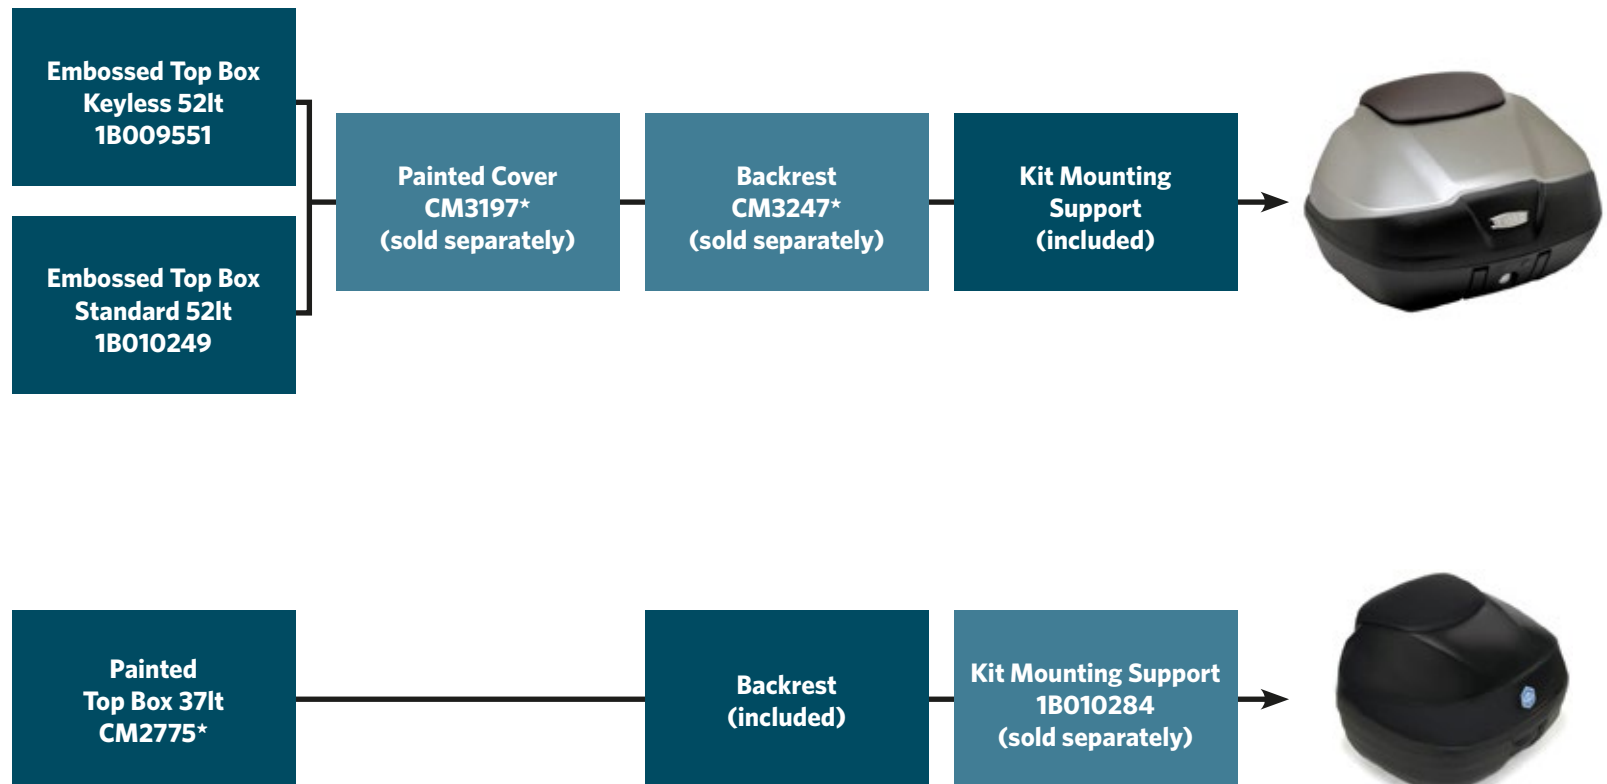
Embossed Top Box
Keyless 52lt
1B009551

Embossed Top Box
Standard 52lt
1B010249

Painted Cover
CM3197*
(sold separately)

Backrest
CM3247*
(sold separately)

Kit Mounting
Support
(included)

Painted
Top Box 37lt
CM2775*

Backrest
(included)

Kit Mounting Support
1B010284
(sold separately)